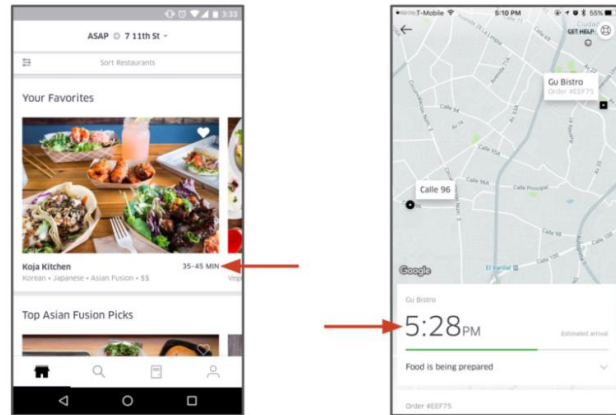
3:33

ASAP 7 11th St

Sort Restaurants

Your Favorites

Koja Kitchen

35–45 MIN

Korean • Japanese • Asian Fusion • $$

Top Asian Fusion Picks

T-Mobile

5:10 PM

55%

GET HELP

Gu Bistro

Order #EEF75

Calle 96

Google

Gu Bistro

5:28PM

Estimated arrival

Food is being prepared

Order #EEF75